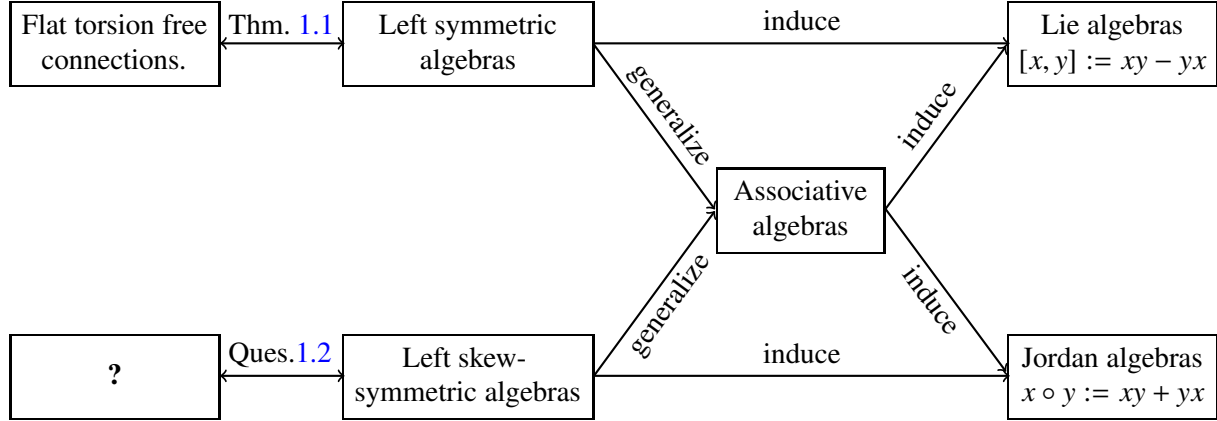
Flat torsion free connections.

Thm. 1.1

Left symmetric algebras

induce

Lie algebras $[x, y] := xy - yx$

generalize

induce

Associative algebras

generalize

induce

?

Ques.1.2

Left skew-symmetric algebras

induce

Jordan algebras $x \circ y := xy + yx$